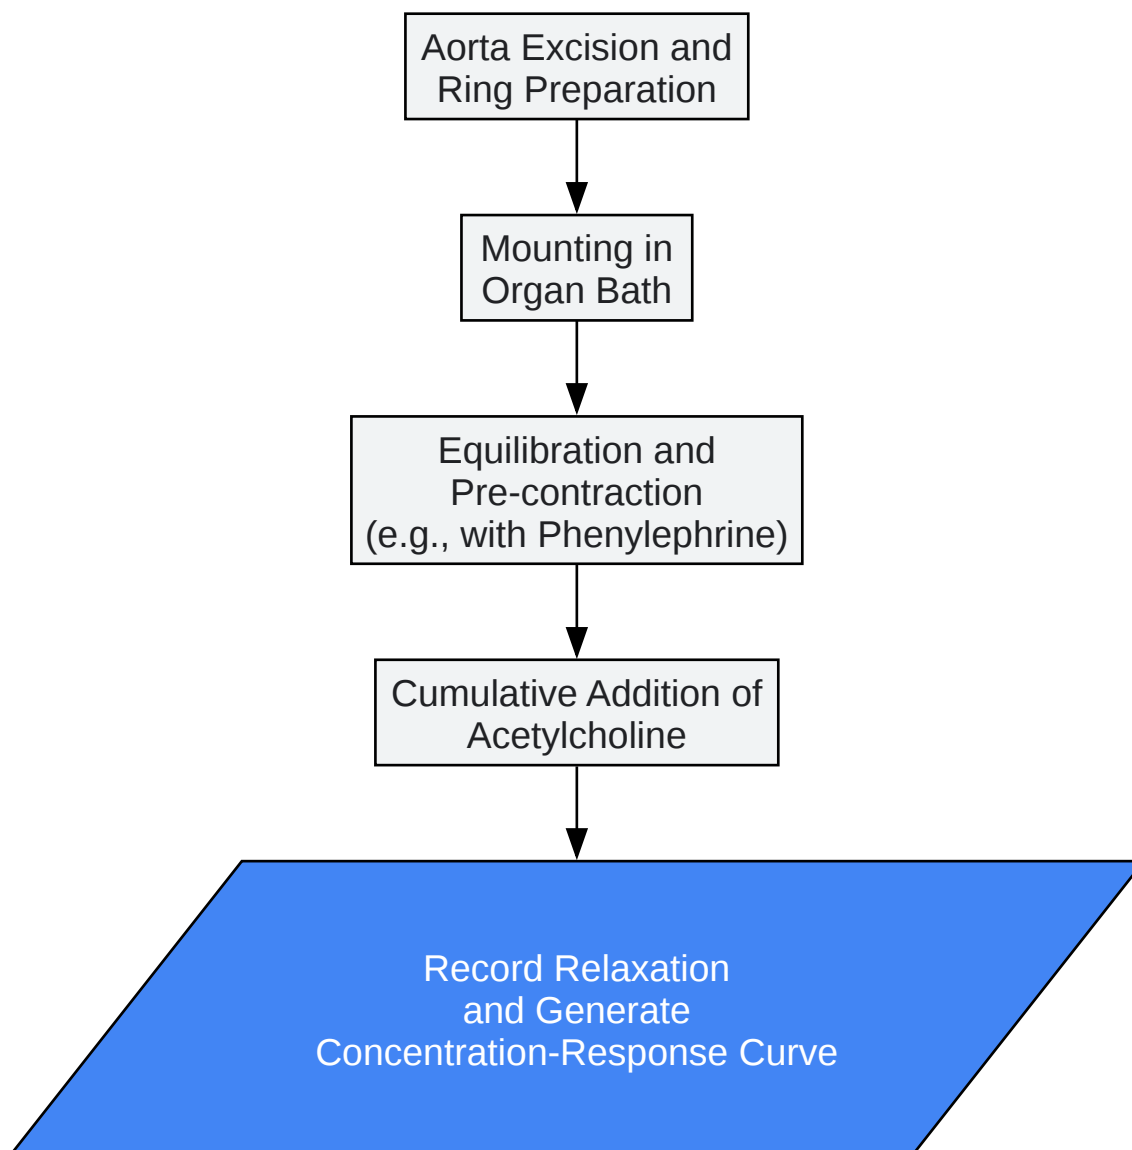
Aorta Excision and Ring Preparation

Mounting in Organ Bath

Equilibration and Pre-contraction (e.g., with Phenylephrine)

Cumulative Addition of Acetylcholine

Record Relaxation and Generate Concentration-Response Curve